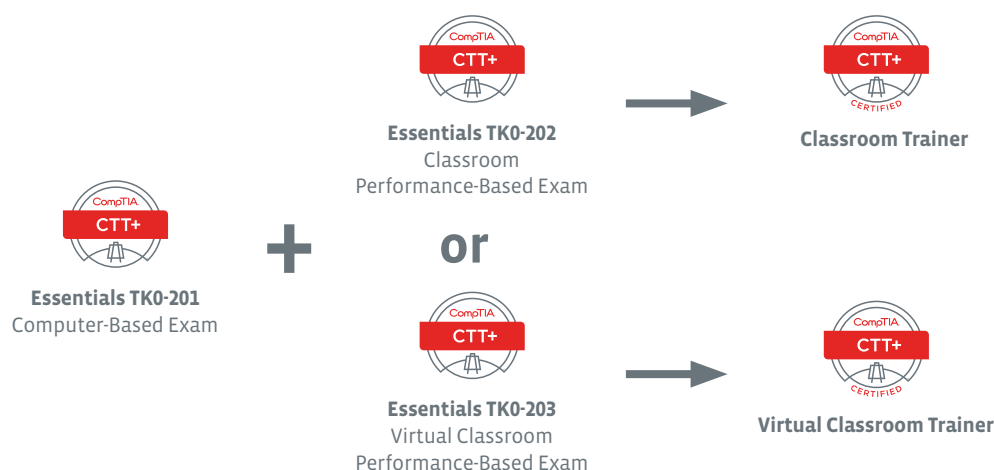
CompTIA
CTT+

Essentials TK0-201
Computer-Based Exam

+

CompTIA
CTT+

Essentials TK0-202
Classroom
Performance-Based Exam

or

CompTIA
CTT+

Essentials TK0-203
Virtual Classroom
Performance-Based Exam

CompTIA
CTT+
CERTIFIED

Classroom Trainer

CompTIA
CTT+
CERTIFIED

Virtual Classroom Trainer